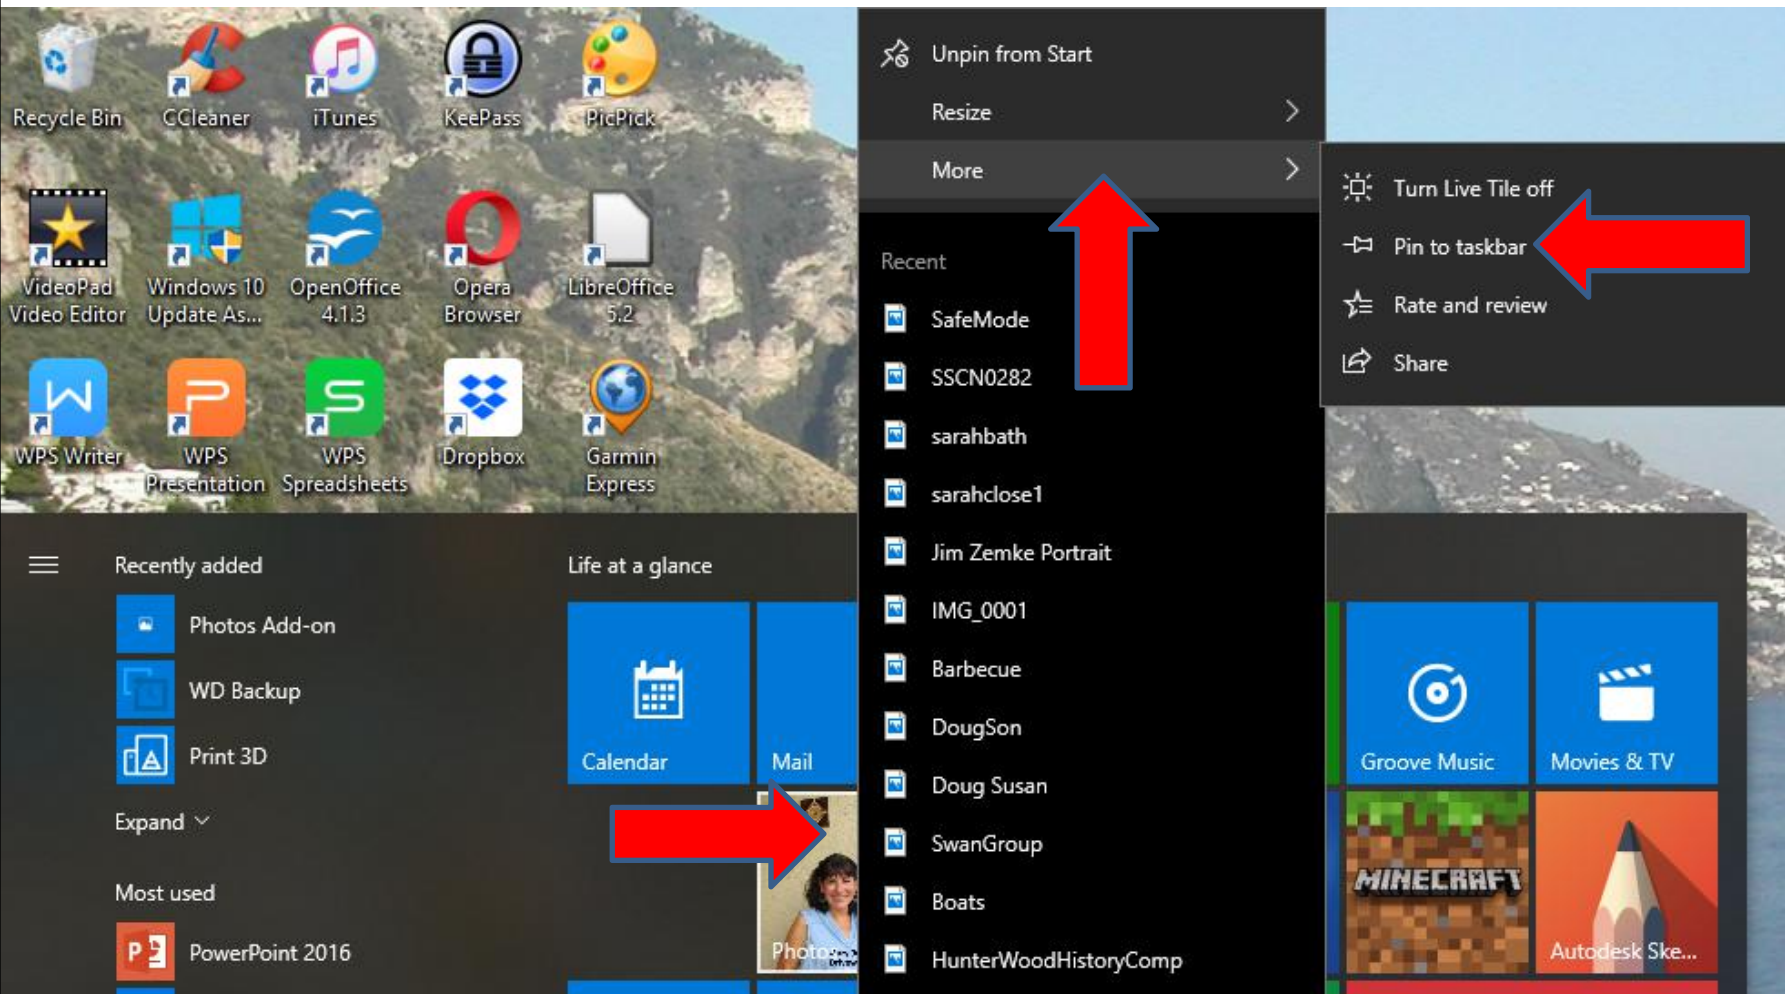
Recycle Bin
CCleaner
iTunes
KeePass
PicPick
VideoPad Video Editor
Windows 10 Update As...
OpenOffice 4.1.3
Opera Browser
LibreOffice 5.2
WPS Writer
WPS Presentation
WPS Spreadsheets
Dropbox
Garmin Express

Unpin from Start
Resize
More

Turn Live Tile off
Pin to taskbar
Rate and review
Share

Recent
SafeMode
SSCN0282
sarahbath
sarahclose1
Jim Zemke Portrait
IMG_0001
Barbecue
DougSon
Doug Susan
SwanGroup
Boats
HunterWoodHistoryComp

Recently added
Photos Add-on
WD Backup
Print 3D
Expand
Most used
PowerPoint 2016

Life at a glance
Calendar
Mail
Photos
Groove Music
Movies & TV
MINECRAFT
Autodesk Ske...